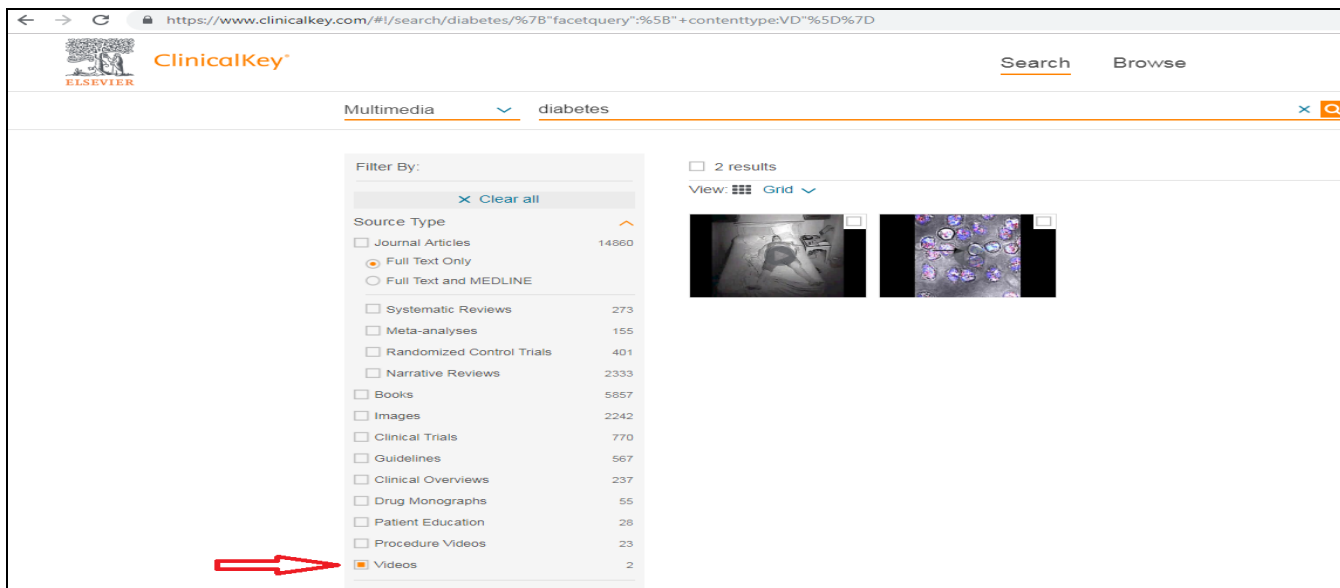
https://www.clinicalkey.com/#!/search/diabetes/%7B"facetquery":%5B"+contenttype:VD"%5D%7D

ELSEVIER
ClinicalKey®

Search
Browse

Multimedia
diabetes

Filter By:
Clear all
Source Type
Journal Articles 14860
Full Text Only
Full Text and MEDLINE
Systematic Reviews 273
Meta-analyses 155
Randomized Control Trials 401
Narrative Reviews 2333
Books 5857
Images 2242
Clinical Trials 770
Guidelines 567
Clinical Overviews 237
Drug Monographs 55
Patient Education 28
Procedure Videos 23
Videos 2

2 results
View: Grid